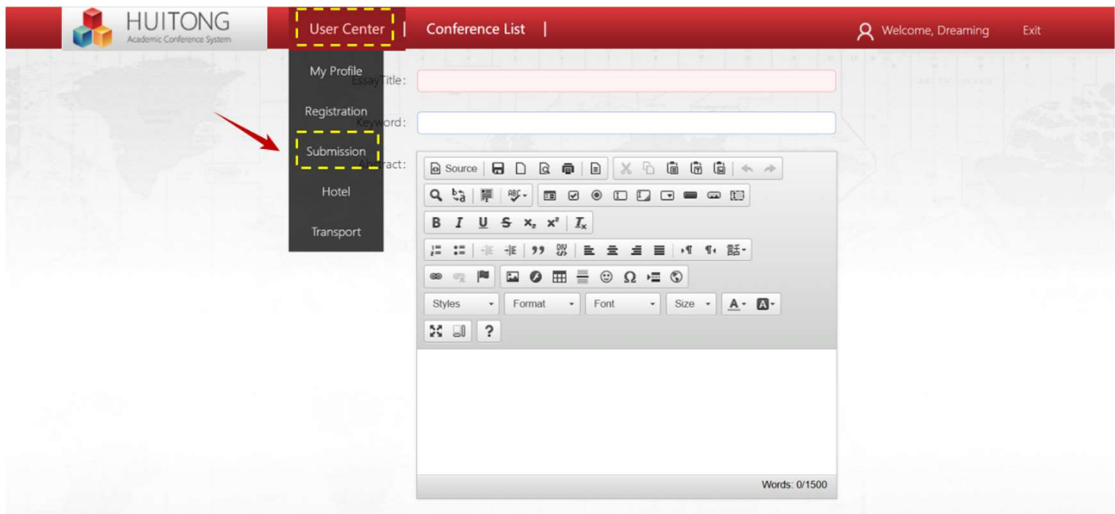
HUITONG
Academic Conference System

User Center | Conference List |

Welcome, Dreaming Exit

My Profile
Registration
Submission
Hotel
Transport

Essay Title:
Keyword:
Abstract:

Source

B I U S $x_2$ $x^2$ $I_x$

Styles Format Font Size

?

Words: 0/1500